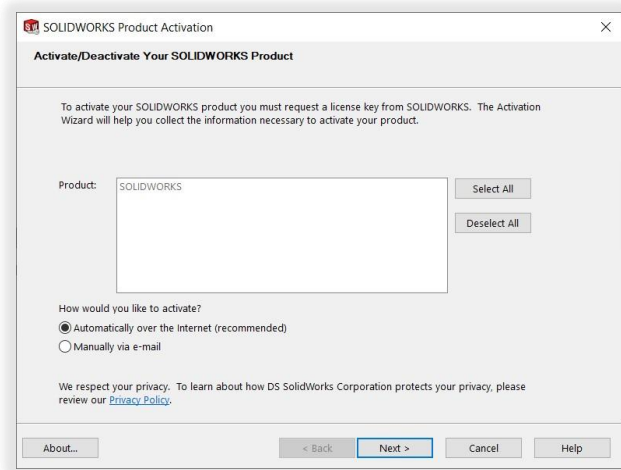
SOLIDWORKS Product Activation

Activate/Deactivate Your SOLIDWORKS Product

To activate your SOLIDWORKS product you must request a license key from SOLIDWORKS. The Activation Wizard will help you collect the information necessary to activate your product.

Product: SOLIDWORKS

Select All

Deselect All

How would you like to activate?

Automatically over the Internet (recommended)

Manually via e-mail

We respect your privacy. To learn about how DS SolidWorks Corporation protects your privacy, please review our Privacy Policy.

About...

< Back

Next >

Cancel

Help